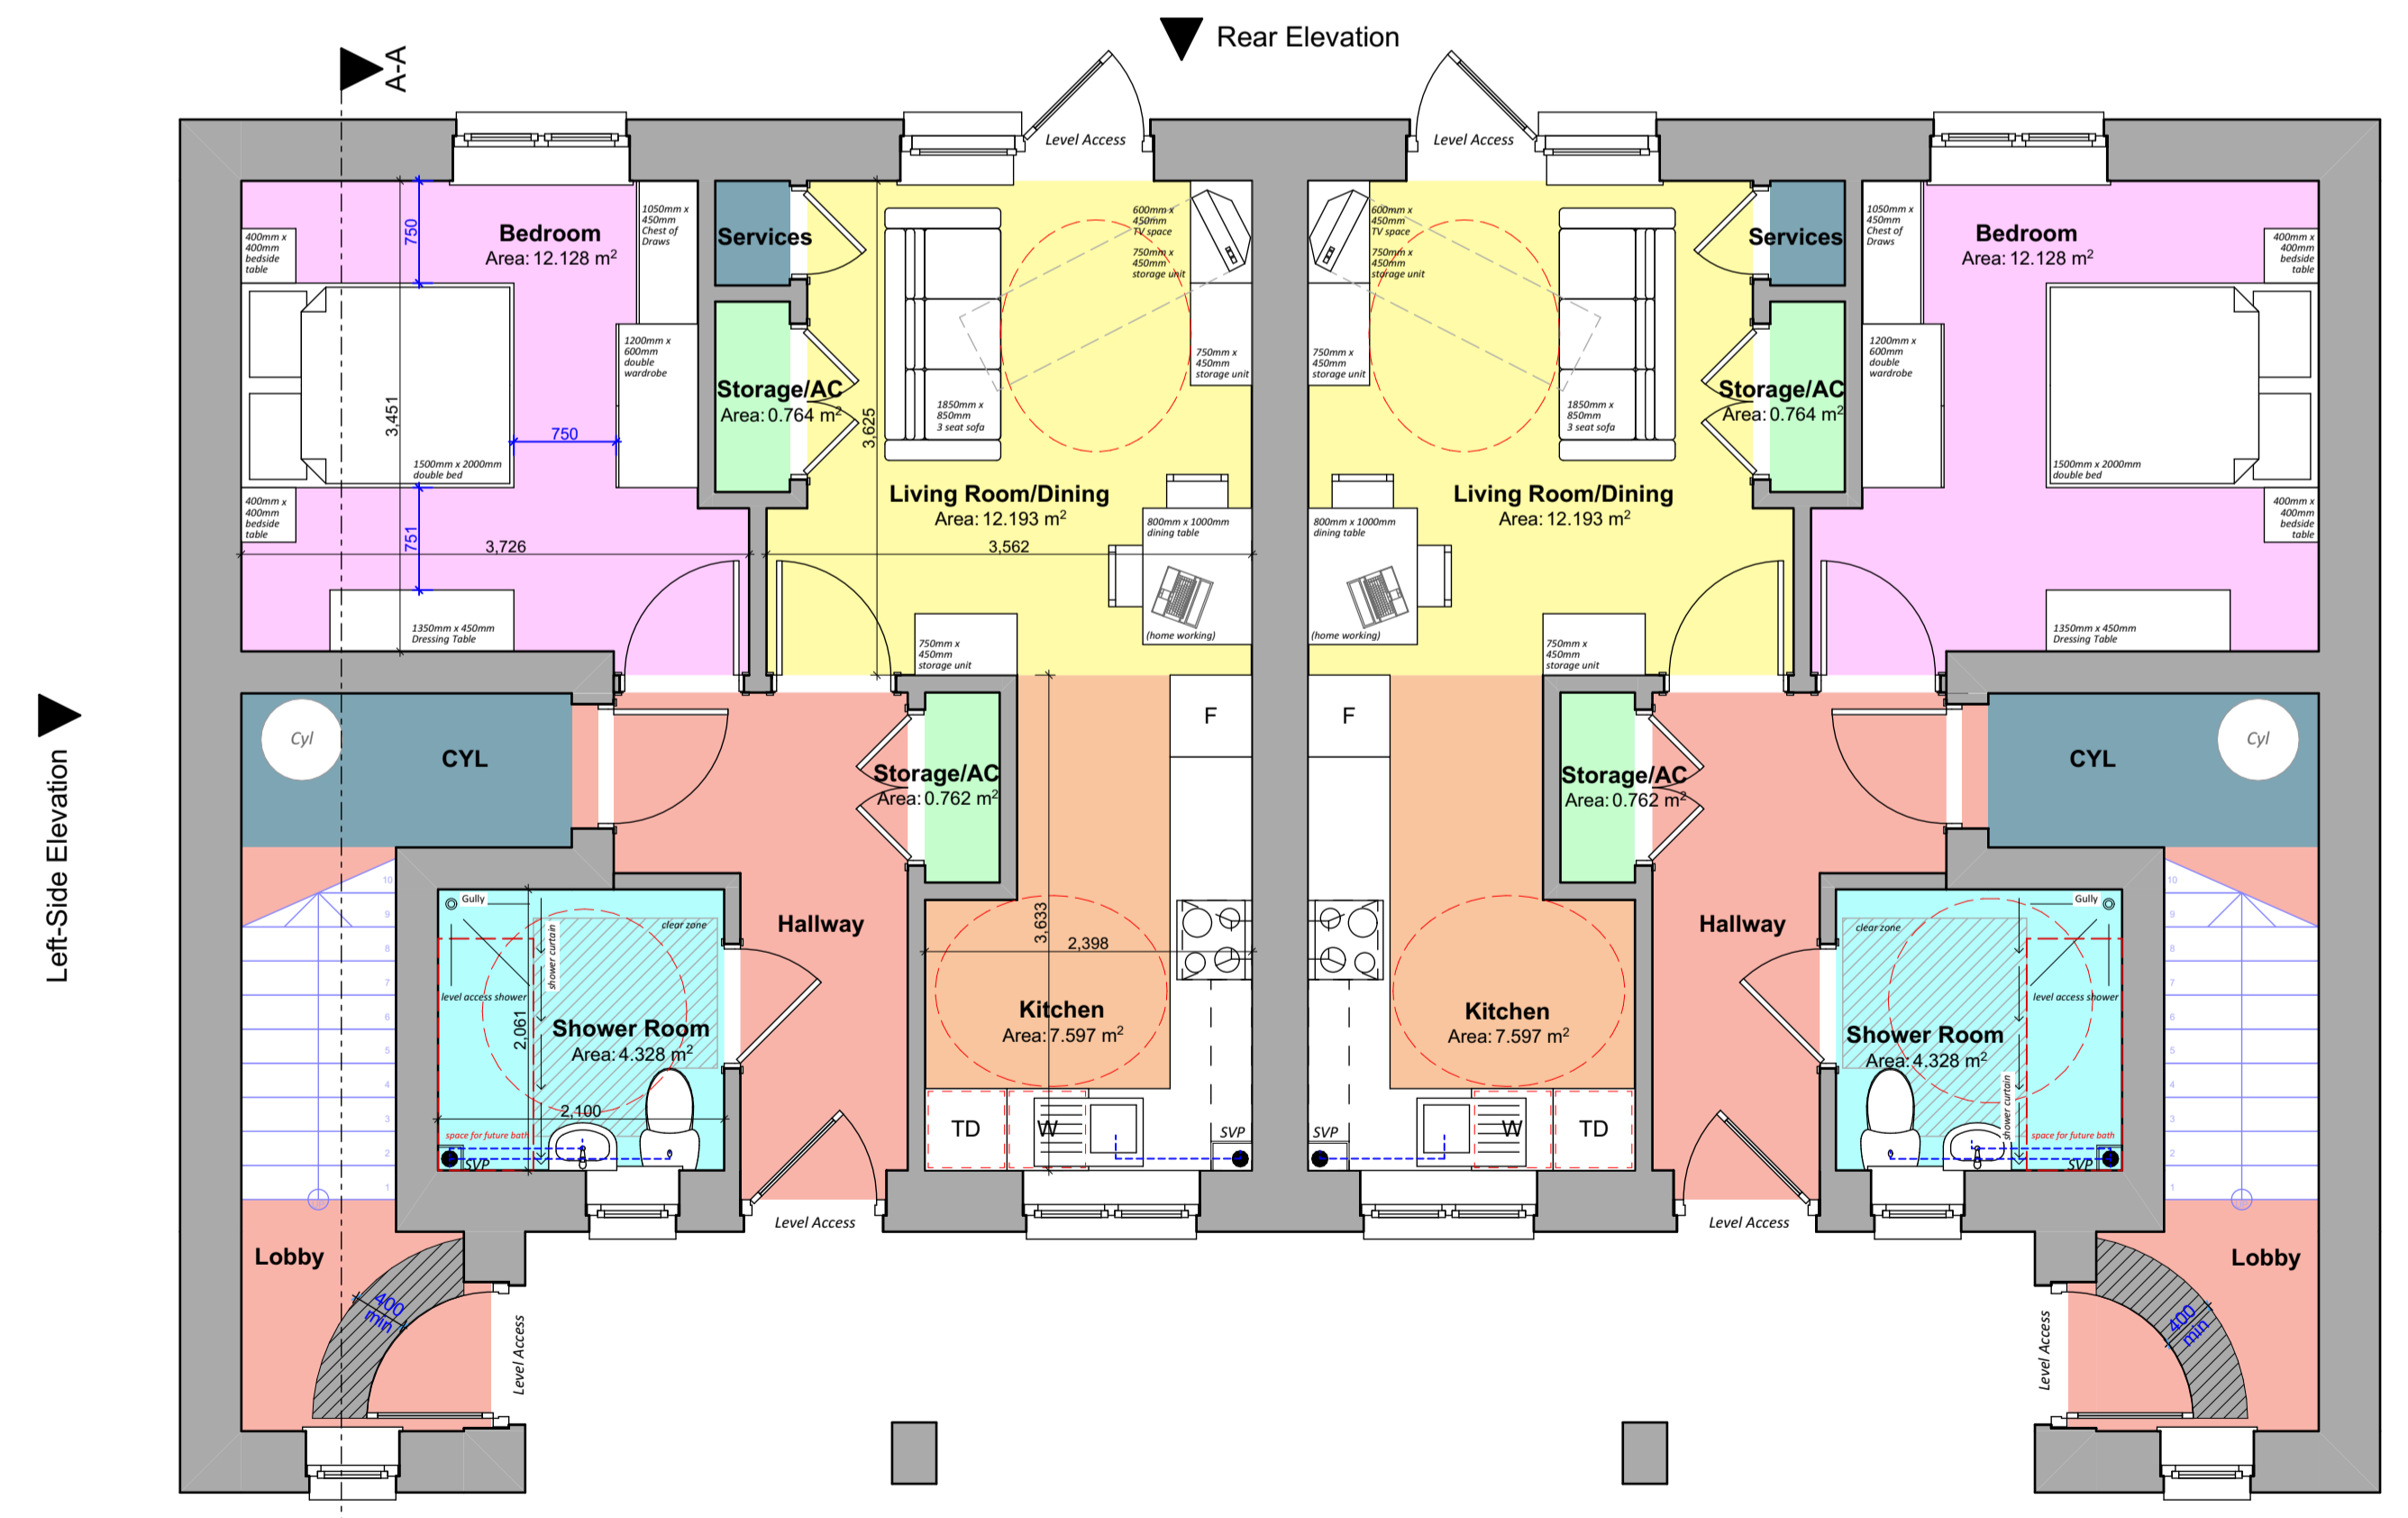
Rear Elevation

A-A

Left-Side Elevation

Level Access

Level Access

Bedroom
Area: 12.128 m$^2$

400mm x 400mm bedside table

1050mm x 450mm Chest of Draws

750

Services

Storage/AC
Area: 0.764 m$^2$

1200mm x 600mm double wardrobe

3,451

750

1500mm x 2000mm double bed

400mm x 400mm bedside table

751

3,726

1350mm x 450mm Dressing Table

3,625

1850mm x 850mm 3 seat sofa

600mm x 450mm TV space

750mm x 450mm storage unit

750mm x 450mm storage unit

Living Room/Dining
Area: 12.193 m$^2$

3,562

800mm x 1000mm dining table

(home working)

750mm x 450mm storage unit

Cyl

CYL

Storage/AC
Area: 0.762 m$^2$

F

Hallway

Gully

clear zone

shower curtain

level access shower

Shower Room
Area: 4.328 m$^2$

2,061

2,100

space for future bath

SVP

3,633

2,398

Kitchen
Area: 7.597 m$^2$

TD

W

SVP

Level Access

Lobby

400 min

Level Access

Bedroom
Area: 12.128 m$^2$

1050mm x 450mm Chest of Draws

400mm x 400mm bedside table

Services

Storage/AC
Area: 0.764 m$^2$

1200mm x 600mm double wardrobe

1500mm x 2000mm double bed

400mm x 400mm bedside table

1350mm x 450mm Dressing Table

600mm x 450mm TV space

750mm x 450mm storage unit

750mm x 450mm storage unit

1850mm x 850mm 3 seat sofa

Living Room/Dining
Area: 12.193 m$^2$

800mm x 1000mm dining table

(home working)

750mm x 450mm storage unit

F

Storage/AC
Area: 0.762 m$^2$

CYL

Cyl

Hallway

Kitchen
Area: 7.597 m$^2$

SVP

W

TD

clear zone

Gully

level access shower

Shower Room
Area: 4.328 m$^2$

shower curtain

space for future bath

SVP

Level Access

Lobby

400 min

Level Access